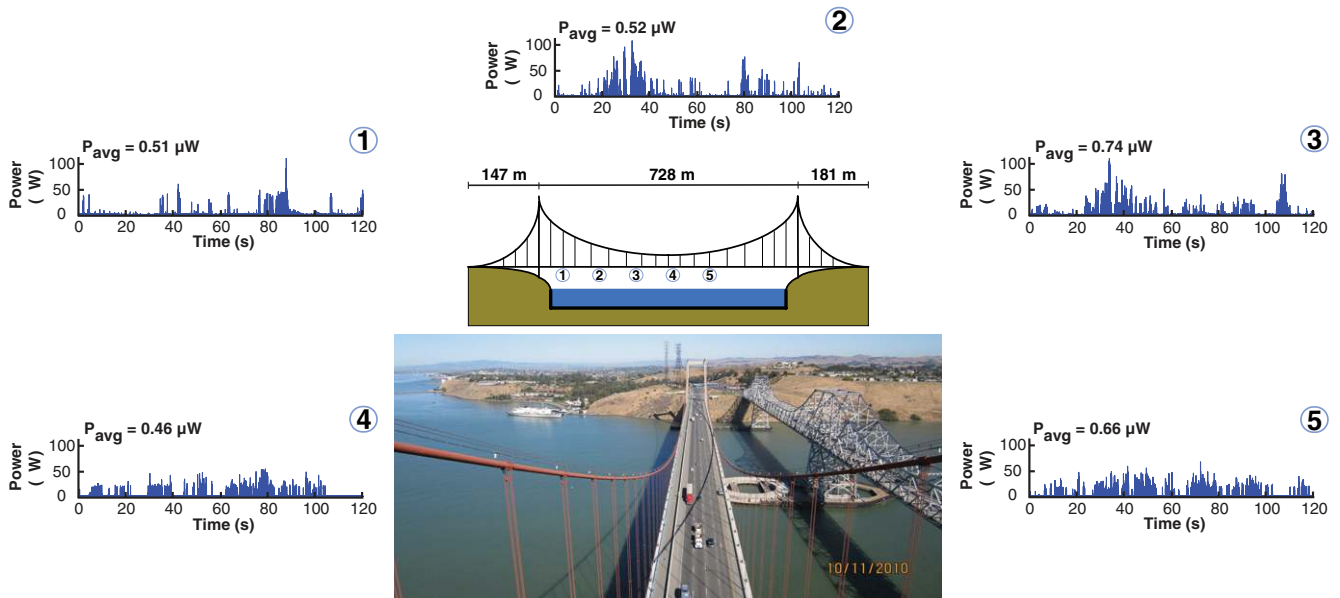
$P_{avg}$ = 0.52 μW
2
Power ( W)
100
50
0
0 20 40 60 80 100 120
Time (s)

$P_{avg}$ = 0.51 μW
1
Power ( W)
100
50
0
0 20 40 60 80 100 120
Time (s)

147 m
728 m
181 m
1 2 3 4 5

$P_{avg}$ = 0.74 μW
3
Power ( W)
100
50
0
0 20 40 60 80 100 120
Time (s)

$P_{avg}$ = 0.46 μW
4
Power ( W)
100
50
0
0 20 40 60 80 100 120
Time (s)

10/11/2010

$P_{avg}$ = 0.66 μW
5
Power ( W)
100
50
0
0 20 40 60 80 100 120
Time (s)